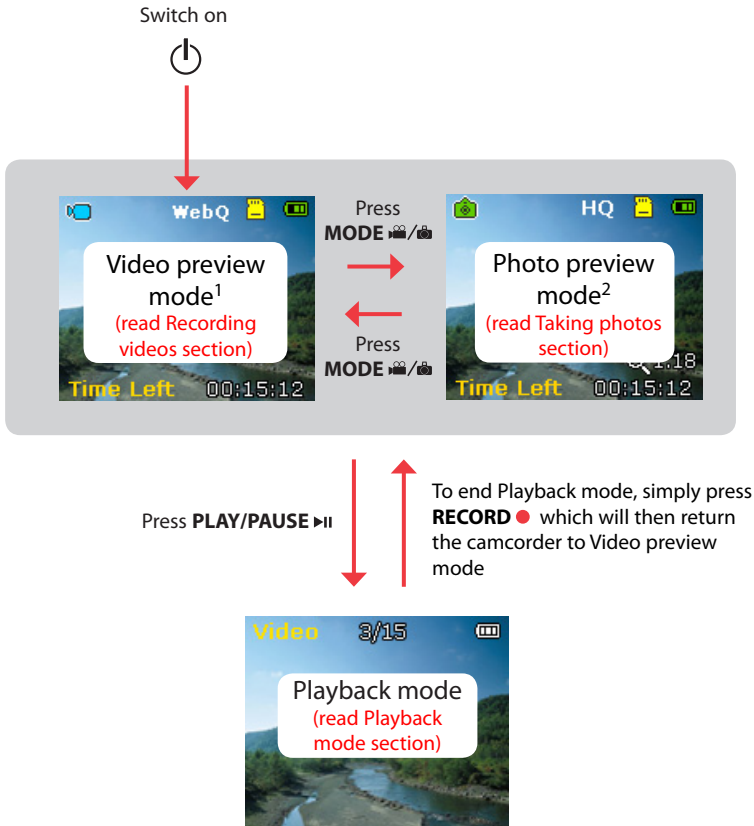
Switch on

WebQ

Video preview mode$^1$
(read Recording videos section)

Time Left 00:15:12

Press
MODE

Press
MODE

HQ

Photo preview mode$^2$
(read Taking photos section)

1:18
Time Left 00:15:12

Press PLAY/PAUSE

To end Playback mode, simply press RECORD which will then return the camcorder to Video preview mode

Video 3/15

Playback mode
(read Playback mode section)